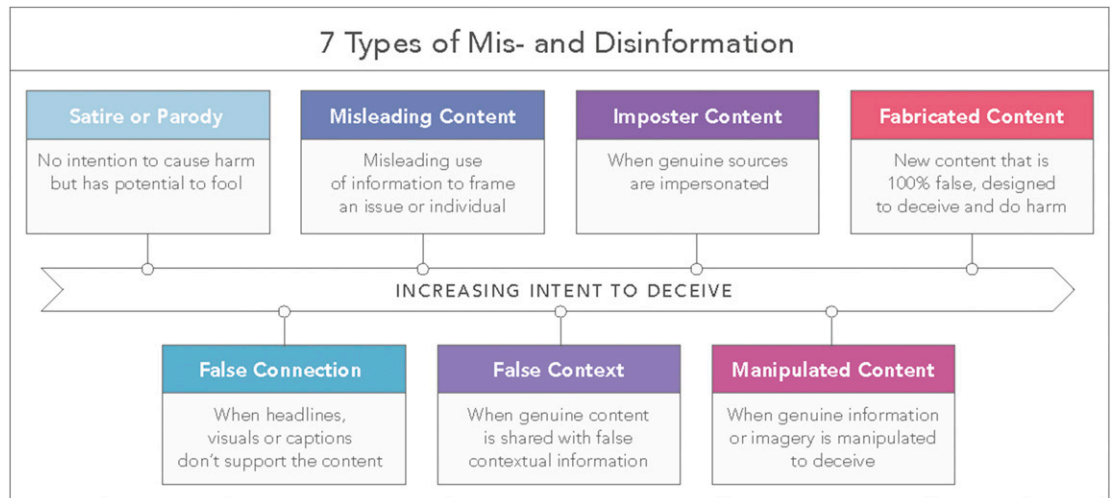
7 Types of Mis- and Disinformation

Satire or Parody
No intention to cause harm but has potential to fool

Misleading Content
Misleading use of information to frame an issue or individual

Imposter Content
When genuine sources are impersonated

Fabricated Content
New content that is 100% false, designed to deceive and do harm

INCREASING INTENT TO DECEIVE

False Connection
When headlines, visuals or captions don't support the content

False Context
When genuine content is shared with false contextual information

Manipulated Content
When genuine information or imagery is manipulated to deceive